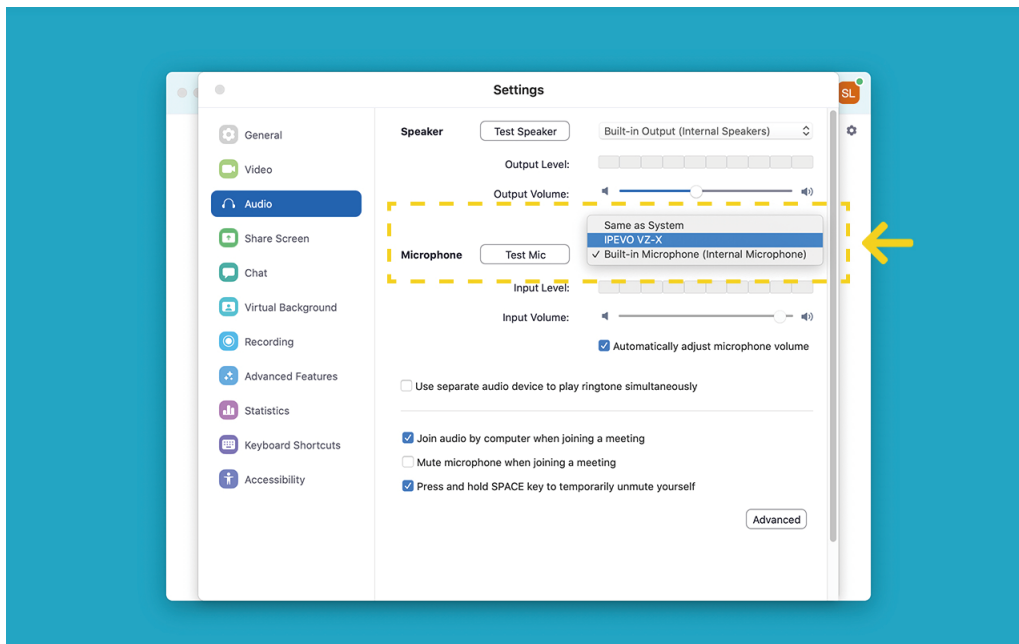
SL

Settings

General
Video
Audio
Share Screen
Chat
Virtual Background
Recording
Advanced Features
Statistics
Keyboard Shortcuts
Accessibility

Speaker
Test Speaker
Built-in Output (Internal Speakers)
Output Level:
Output Volume:

Same as System
IPEVO VZ-X
✓ Built-in Microphone (Internal Microphone)

Microphone
Test Mic
Input Level:
Input Volume:

Automatically adjust microphone volume

Use separate audio device to play ringtone simultaneously

Join audio by computer when joining a meeting
Mute microphone when joining a meeting
Press and hold SPACE key to temporarily unmute yourself

Advanced